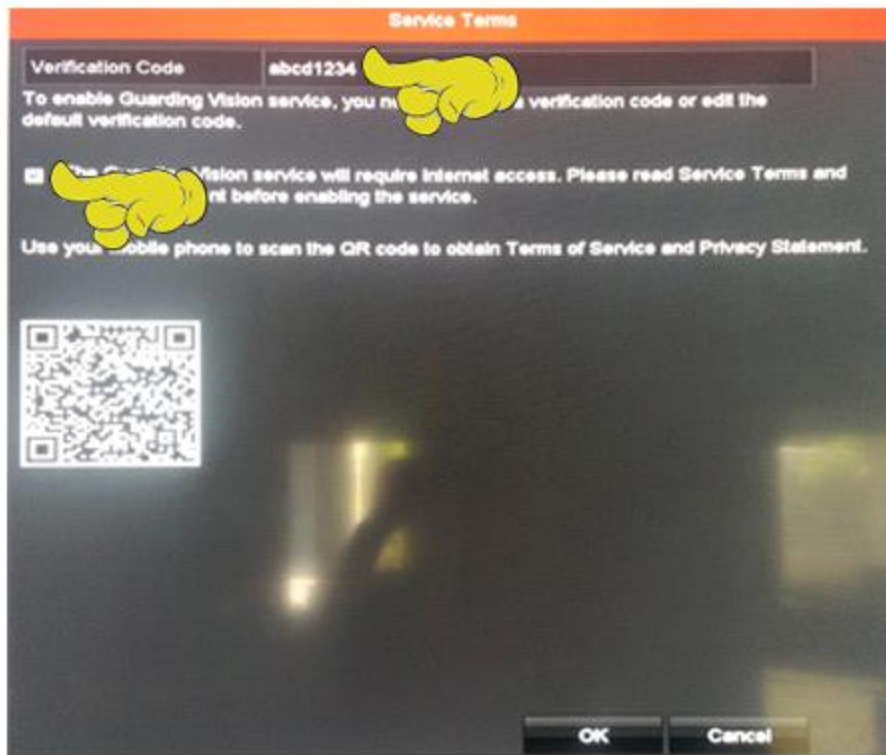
Service Terms

Verification Code | abcd1234

To enable Guarding Vision service, you n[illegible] verification code or edit the default verification code.

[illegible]Vision service will require Internet access. Please read Service Terms and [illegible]nt before enabling the service.

Use you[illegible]obile phone to scan the QR code to obtain Terms of Service and Privacy Statement.

OK

Cancel